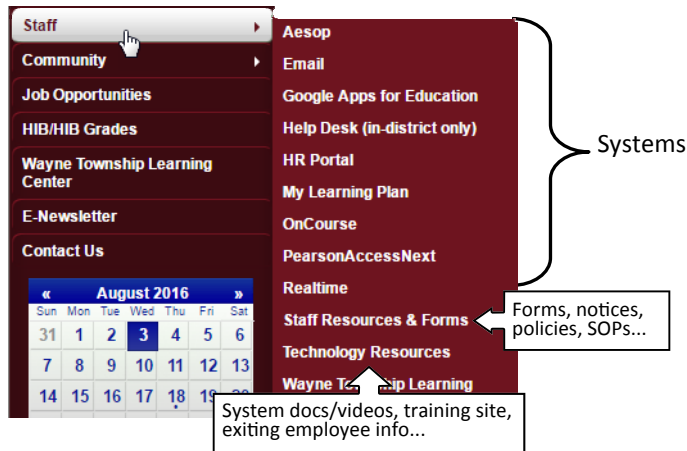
Staff
Community
Job Opportunities
HIB/HIB Grades
Wayne Township Learning Center
E-Newsletter
Contact Us

| « | | | August 2016 | | | » |
|---|---|---|---|---|---|---|
| Sun | Mon | Tue | Wed | Thu | Fri | Sat |
| 31 | 1 | 2 | 3 | 4 | 5 | 6 |
| 7 | 8 | 9 | 10 | 11 | 12 | 13 |
| 14 | 15 | 16 | 17 | 18 | 19 | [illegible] |

Aesop
Email
Google Apps for Education
Help Desk (in-district only)
HR Portal
My Learning Plan
OnCourse
PearsonAccessNext
Realtime
Staff Resources & Forms
Technology Resources
Wayne To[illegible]ship Learning

Systems

Forms, notices, policies, SOPs...

System docs/videos, training site, exiting employee info...